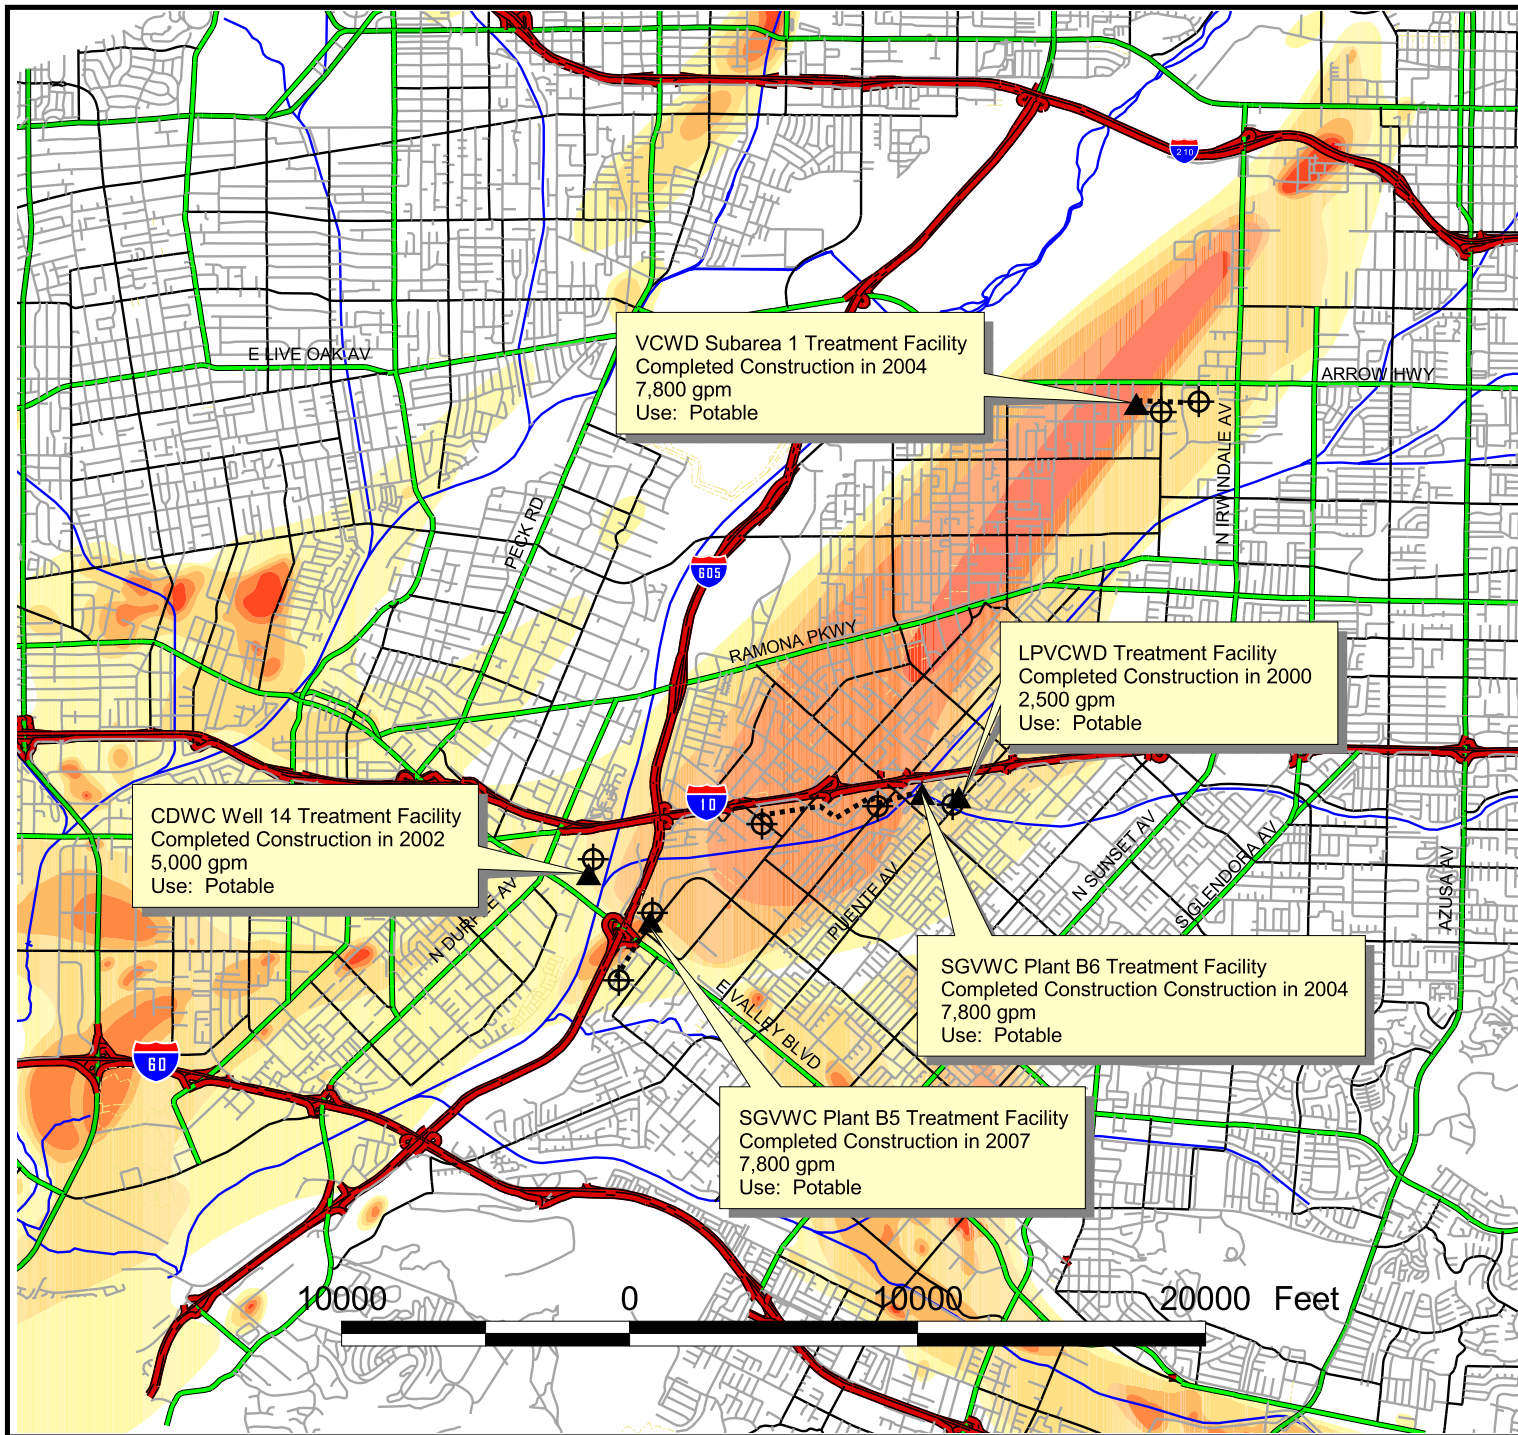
210

E LIVE OAK AV

VCWD Subarea 1 Treatment Facility
Completed Construction in 2004
7,800 gpm
Use: Potable

ARROW HWY

N IRWINDALE AV

PECK RD

605

RAMONA PKWY

LPVCWD Treatment Facility
Completed Construction in 2000
2,500 gpm
Use: Potable

CDWC Well 14 Treatment Facility
Completed Construction in 2002
5,000 gpm
Use: Potable

10

N SUNSET AV

S GLENDORA AV

AZUSA AV

N DUR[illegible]E AV

PUENTE AV

SGVWC Plant B6 Treatment Facility
Completed Construction Construction in 2004
7,800 gpm
Use: Potable

E VALLEY BLVD

60

SGVWC Plant B5 Treatment Facility
Completed Construction in 2007
7,800 gpm
Use: Potable

10000 0 10000 20000 Feet